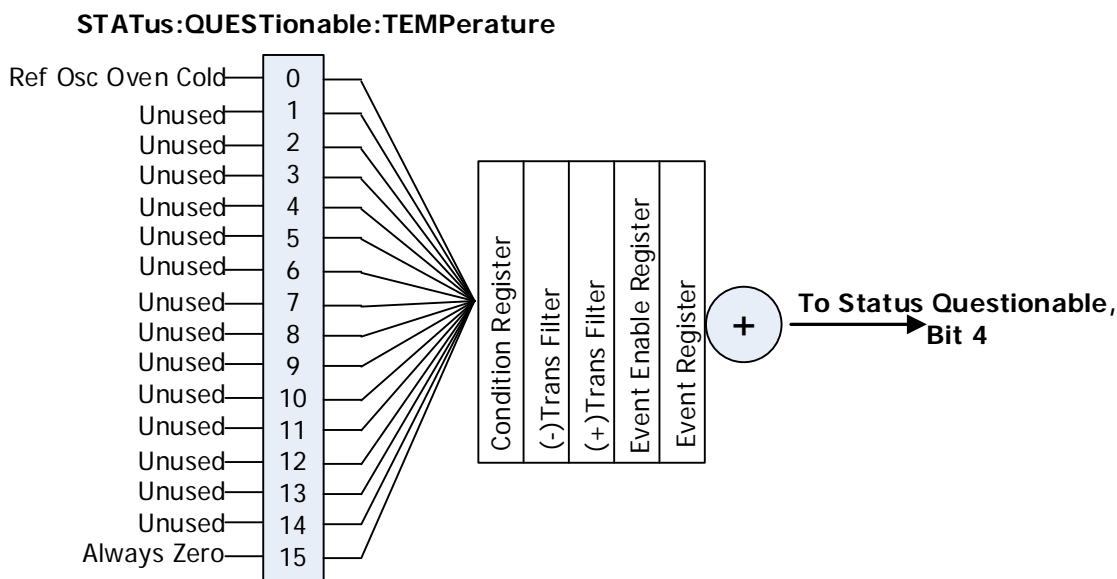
STATus:QUEStionable:TEMPerature

Ref Osc Oven Cold 0
Unused 1
Unused 2
Unused 3
Unused 4
Unused 5
Unused 6
Unused 7
Unused 8
Unused 9
Unused 10
Unused 11
Unused 12
Unused 13
Unused 14
Always Zero 15

Condition Register
(-)Trans Filter
(+)Trans Filter
Event Enable Register
Event Register

+

To Status Questionable, Bit 4